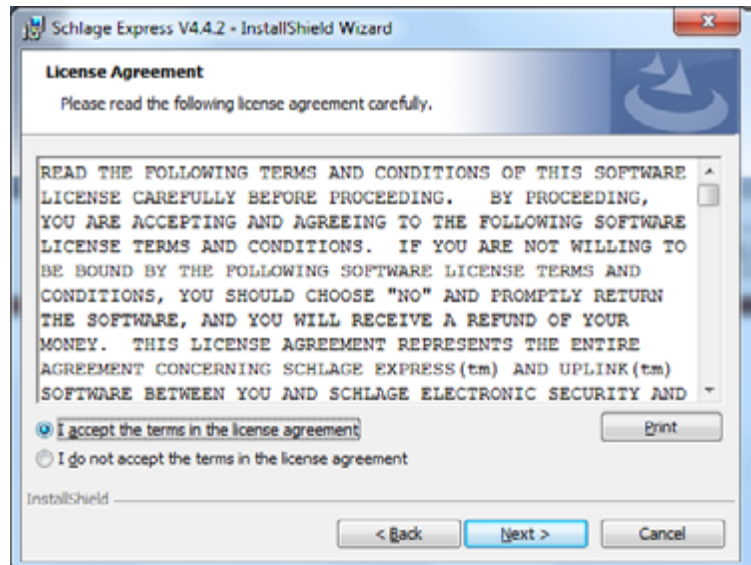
Schlage Express V4.4.2 - InstallShield Wizard

License Agreement

Please read the following license agreement carefully.

READ THE FOLLOWING TERMS AND CONDITIONS OF THIS SOFTWARE LICENSE CAREFULLY BEFORE PROCEEDING. BY PROCEEDING, YOU ARE ACCEPTING AND AGREEING TO THE FOLLOWING SOFTWARE LICENSE TERMS AND CONDITIONS. IF YOU ARE NOT WILLING TO BE BOUND BY THE FOLLOWING SOFTWARE LICENSE TERMS AND CONDITIONS, YOU SHOULD CHOOSE "NO" AND PROMPTLY RETURN THE SOFTWARE, AND YOU WILL RECEIVE A REFUND OF YOUR MONEY. THIS LICENSE AGREEMENT REPRESENTS THE ENTIRE AGREEMENT CONCERNING SCHLAGE EXPRESS(tm) AND UPLINK(tm) SOFTWARE BETWEEN YOU AND SCHLAGE ELECTRONIC SECURITY AND

I accept the terms in the license agreement

I do not accept the terms in the license agreement

Print

InstallShield

< Back

Next >

Cancel